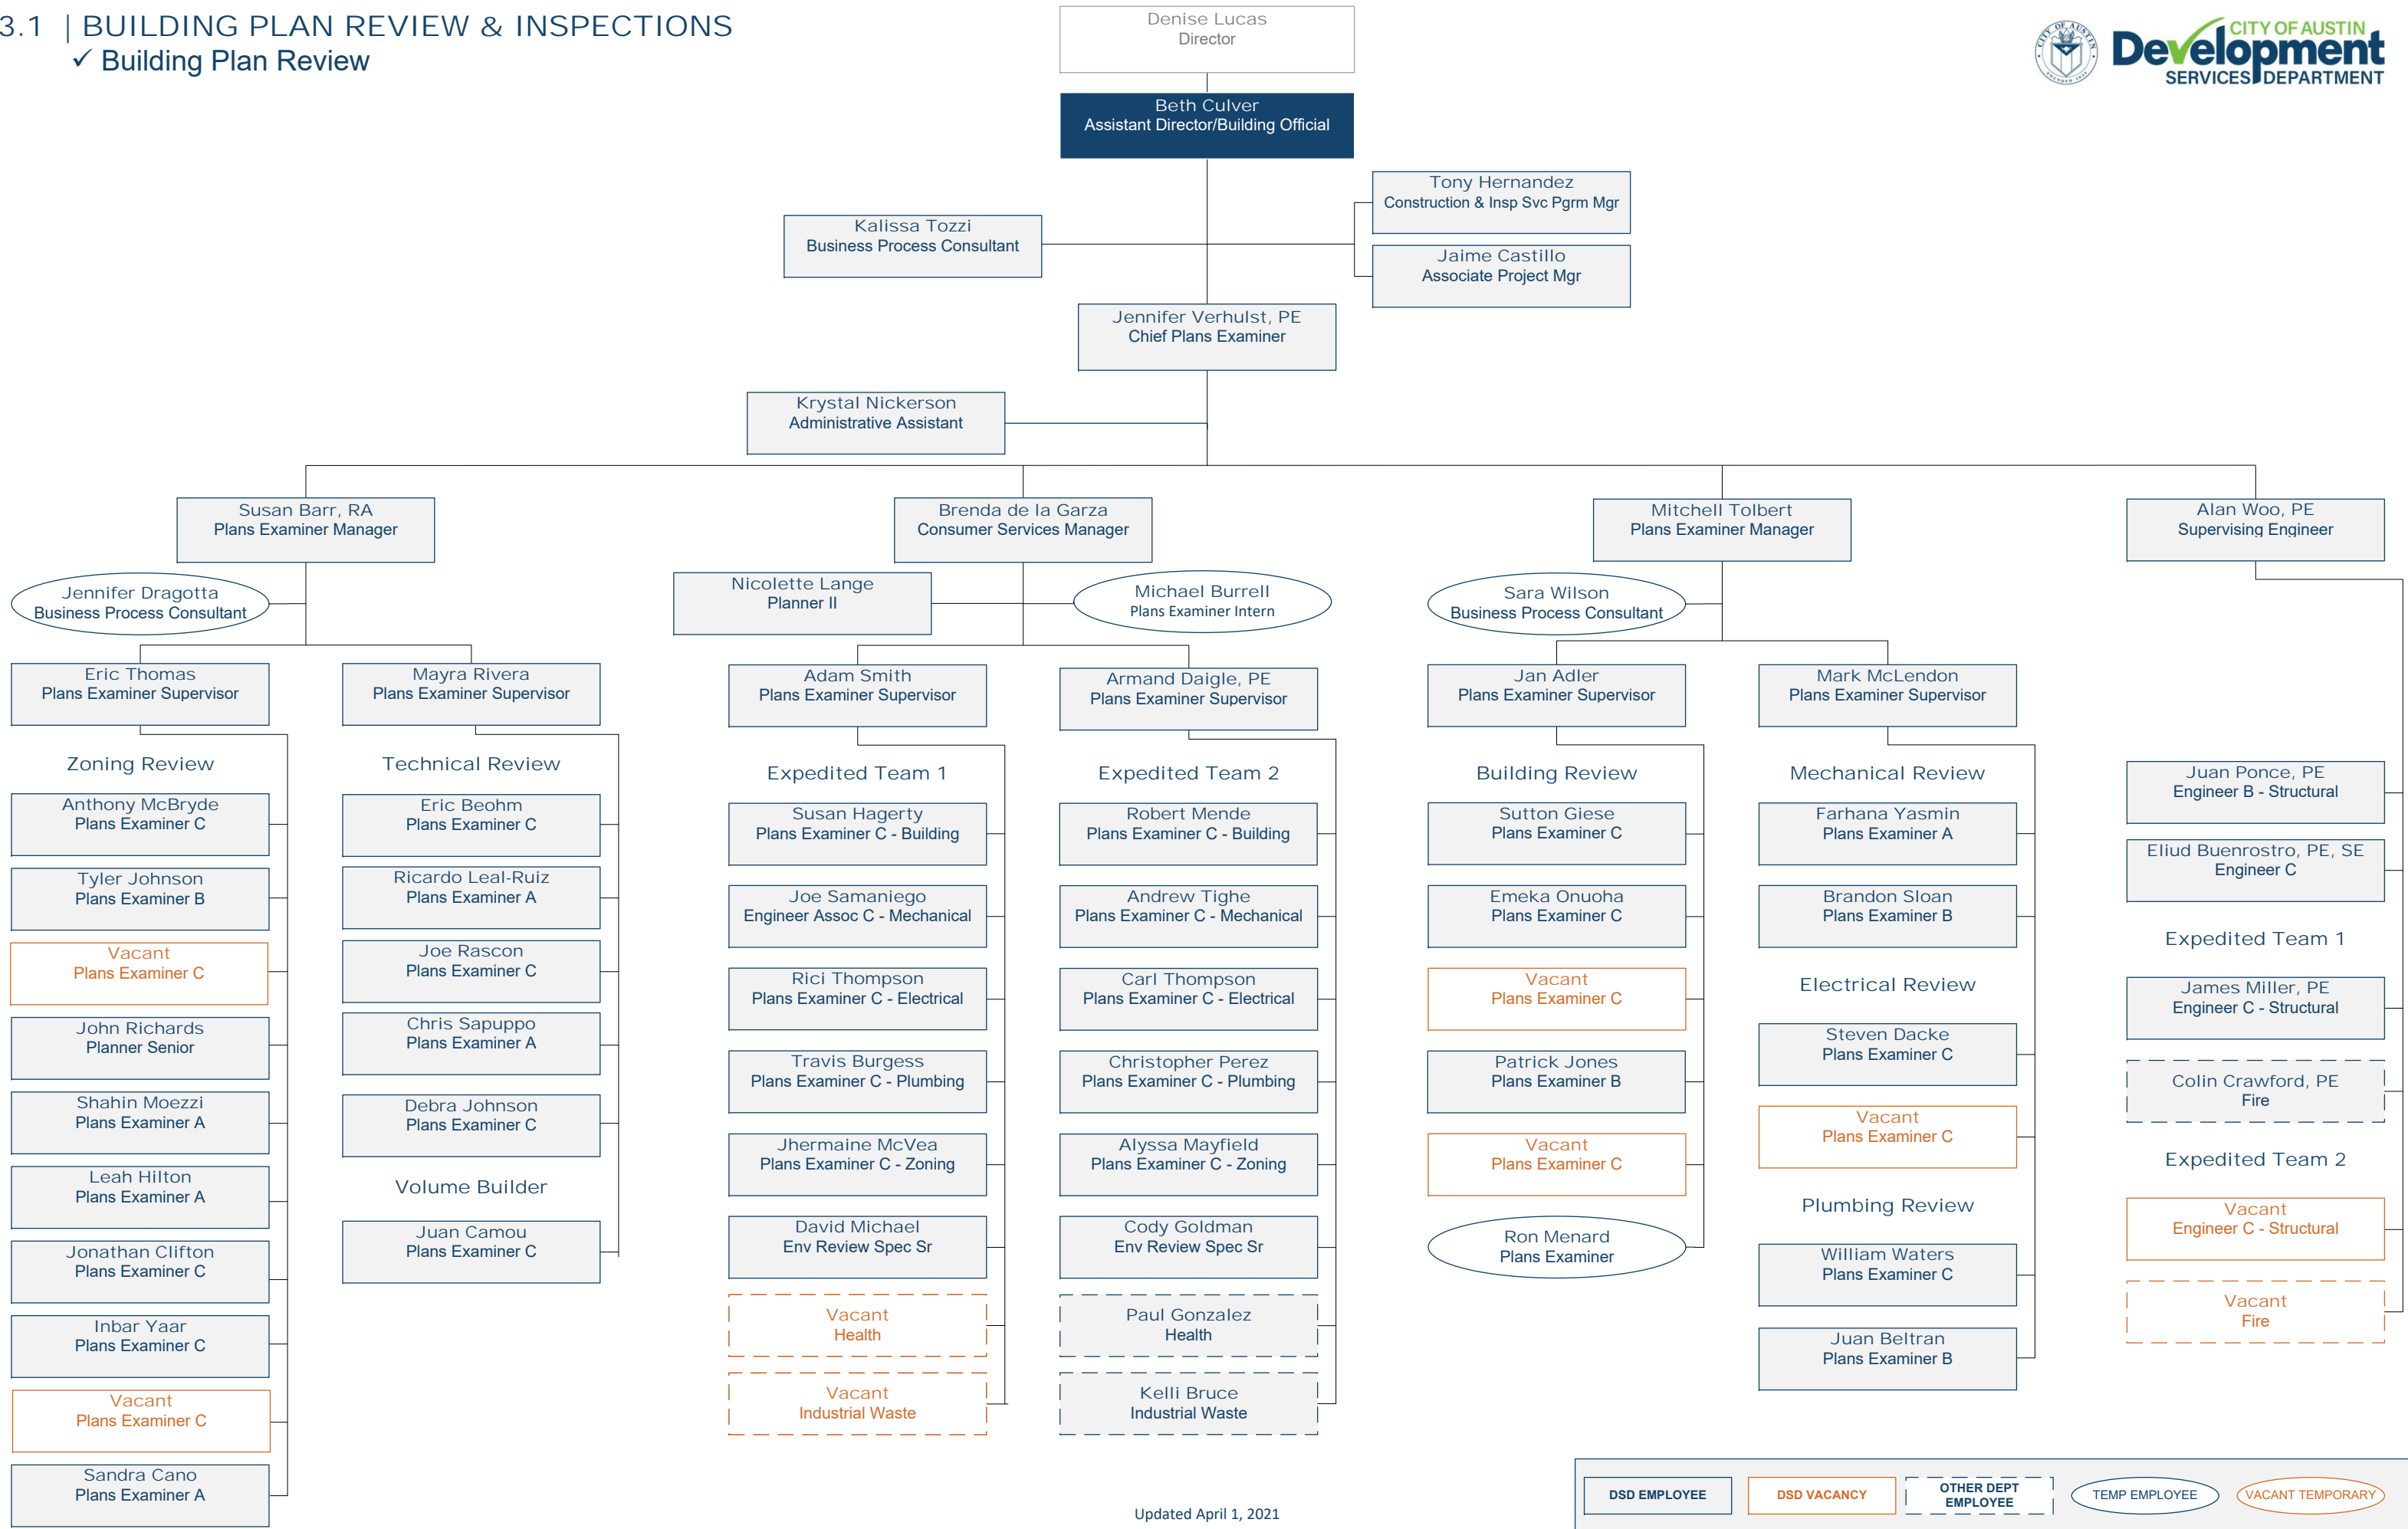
3.1 | BUILDING PLAN REVIEW & INSPECTIONS
✓ Building Plan Review

CITY OF AUSTIN Development SERVICES DEPARTMENT

Denise Lucas
Director

Beth Culver
Assistant Director/Building Official

Tony Hernandez
Construction & Insp Svc Prgm Mgr

Kalissa Tozzi
Business Process Consultant

Jaime Castillo
Associate Project Mgr

Jennifer Verhulst, PE
Chief Plans Examiner

Krystal Nickerson
Administrative Assistant

Susan Barr, RA
Plans Examiner Manager

Jennifer Dragotta
Business Process Consultant

Eric Thomas
Plans Examiner Supervisor

Mayra Rivera
Plans Examiner Supervisor

Zoning Review

Anthony McBryde
Plans Examiner C

Tyler Johnson
Plans Examiner B

Vacant
Plans Examiner C

John Richards
Planner Senior

Shahin Moezzi
Plans Examiner A

Leah Hilton
Plans Examiner A

Jonathan Clifton
Plans Examiner C

Inbar Yaar
Plans Examiner C

Vacant
Plans Examiner C

Sandra Cano
Plans Examiner A

Technical Review

Eric Beohm
Plans Examiner C

Ricardo Leal-Ruiz
Plans Examiner A

Joe Rascon
Plans Examiner C

Chris Sapuppo
Plans Examiner A

Debra Johnson
Plans Examiner C

Volume Builder

Juan Camou
Plans Examiner C

Brenda de la Garza
Consumer Services Manager

Nicolette Lange
Planner II

Michael Burrell
Plans Examiner Intern

Adam Smith
Plans Examiner Supervisor

Armand Daigle, PE
Plans Examiner Supervisor

Expedited Team 1

Susan Hagerty
Plans Examiner C - Building

Joe Samaniego
Engineer Assoc C - Mechanical

Rici Thompson
Plans Examiner C - Electrical

Travis Burgess
Plans Examiner C - Plumbing

Jhermaine McVea
Plans Examiner C - Zoning

David Michael
Env Review Spec Sr

Vacant
Health

Vacant
Industrial Waste

Expedited Team 2

Robert Mende
Plans Examiner C - Building

Andrew Tighe
Plans Examiner C - Mechanical

Carl Thompson
Plans Examiner C - Electrical

Christopher Perez
Plans Examiner C - Plumbing

Alyssa Mayfield
Plans Examiner C - Zoning

Cody Goldman
Env Review Spec Sr

Paul Gonzalez
Health

Kelli Bruce
Industrial Waste

Mitchell Tolbert
Plans Examiner Manager

Sara Wilson
Business Process Consultant

Jan Adler
Plans Examiner Supervisor

Mark McLendon
Plans Examiner Supervisor

Building Review

Sutton Giese
Plans Examiner C

Emeka Onuoha
Plans Examiner C

Vacant
Plans Examiner C

Patrick Jones
Plans Examiner B

Vacant
Plans Examiner C

Ron Menard
Plans Examiner

Mechanical Review

Farhana Yasmin
Plans Examiner A

Brandon Sloan
Plans Examiner B

Electrical Review

Steven Dacke
Plans Examiner C

Vacant
Plans Examiner C

Plumbing Review

William Waters
Plans Examiner C

Juan Beltran
Plans Examiner B

Alan Woo, PE
Supervising Engineer

Juan Ponce, PE
Engineer B - Structural

Eliud Buenrostro, PE, SE
Engineer C

Expedited Team 1

James Miller, PE
Engineer C - Structural

Colin Crawford, PE
Fire

Expedited Team 2

Vacant
Engineer C - Structural

Vacant
Fire

Updated April 1, 2021

DSD EMPLOYEE
DSD VACANCY
OTHER DEPT EMPLOYEE
TEMP EMPLOYEE
VACANT TEMPORARY